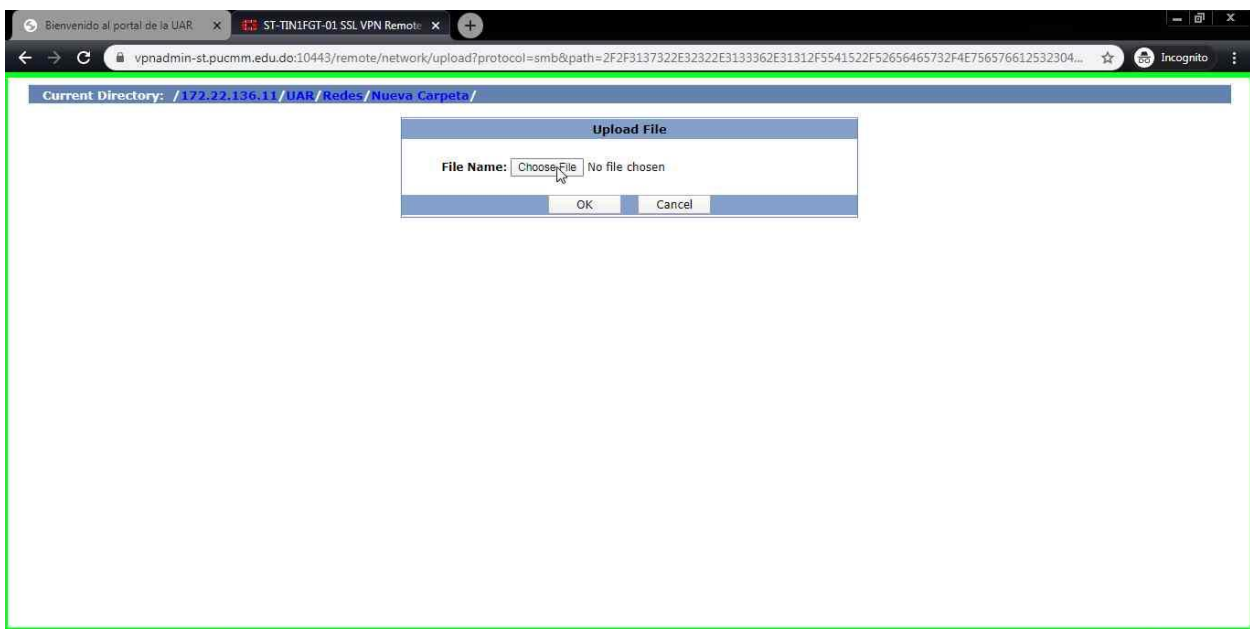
Bienvenido al portal de la UAR ×
ST-TIN1FGT-01 SSL VPN Remote ×
+

vpnadmin-st.pucmm.edu.do:10443/remote/network/upload?protocol=smb&path=2F2F3137322E32322E3133362E31312F5541522F52656465732F4E756576612532304...
Incognito

Current Directory: /172.22.136.11/UAR/Redes/Nueva Carpeta/

Upload File

File Name: Choose File No file chosen

OK Cancel